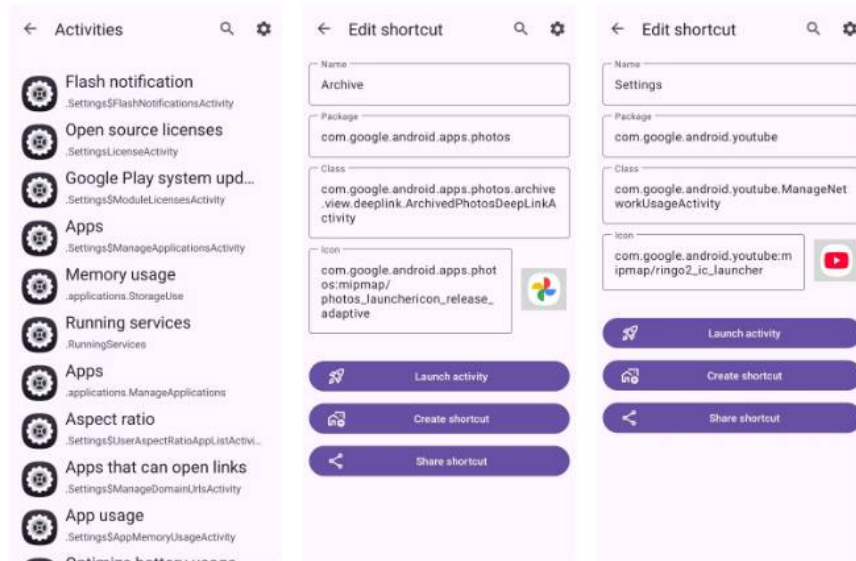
Activities

Flash notification
.Settings$FlashNotificationsActivity

Open source licenses
.SettingsLicenseActivity

Google Play system upd...
.Settings$ModuleLicensesActivity

Apps
.Settings$ManageApplicationsActivity

Memory usage
.applications.StorageUse

Running services
.RunningServices

Apps
.applications.ManageApplications

Aspect ratio
.Settings$UserAspectRatioAppListActivi...

Apps that can open links
.Settings$ManageDomainUrlsActivity

App usage
.Settings$AppMemoryUsageActivity

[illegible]

Edit shortcut

Name
Archive

Package
com.google.android.apps.photos

Class
com.google.android.apps.photos.archive.view.deeplink.ArchivedPhotosDeepLinkActivity

Icon
com.google.android.apps.photos:mipmap/photos_launchericon_release_adaptive

Launch activity

Create shortcut

Share shortcut

Edit shortcut

Name
Settings

Package
com.google.android.youtube

Class
com.google.android.youtube.ManageNetworkUsageActivity

Icon
com.google.android.youtube:mipmap/ringo2_ic_launcher

Launch activity

Create shortcut

Share shortcut